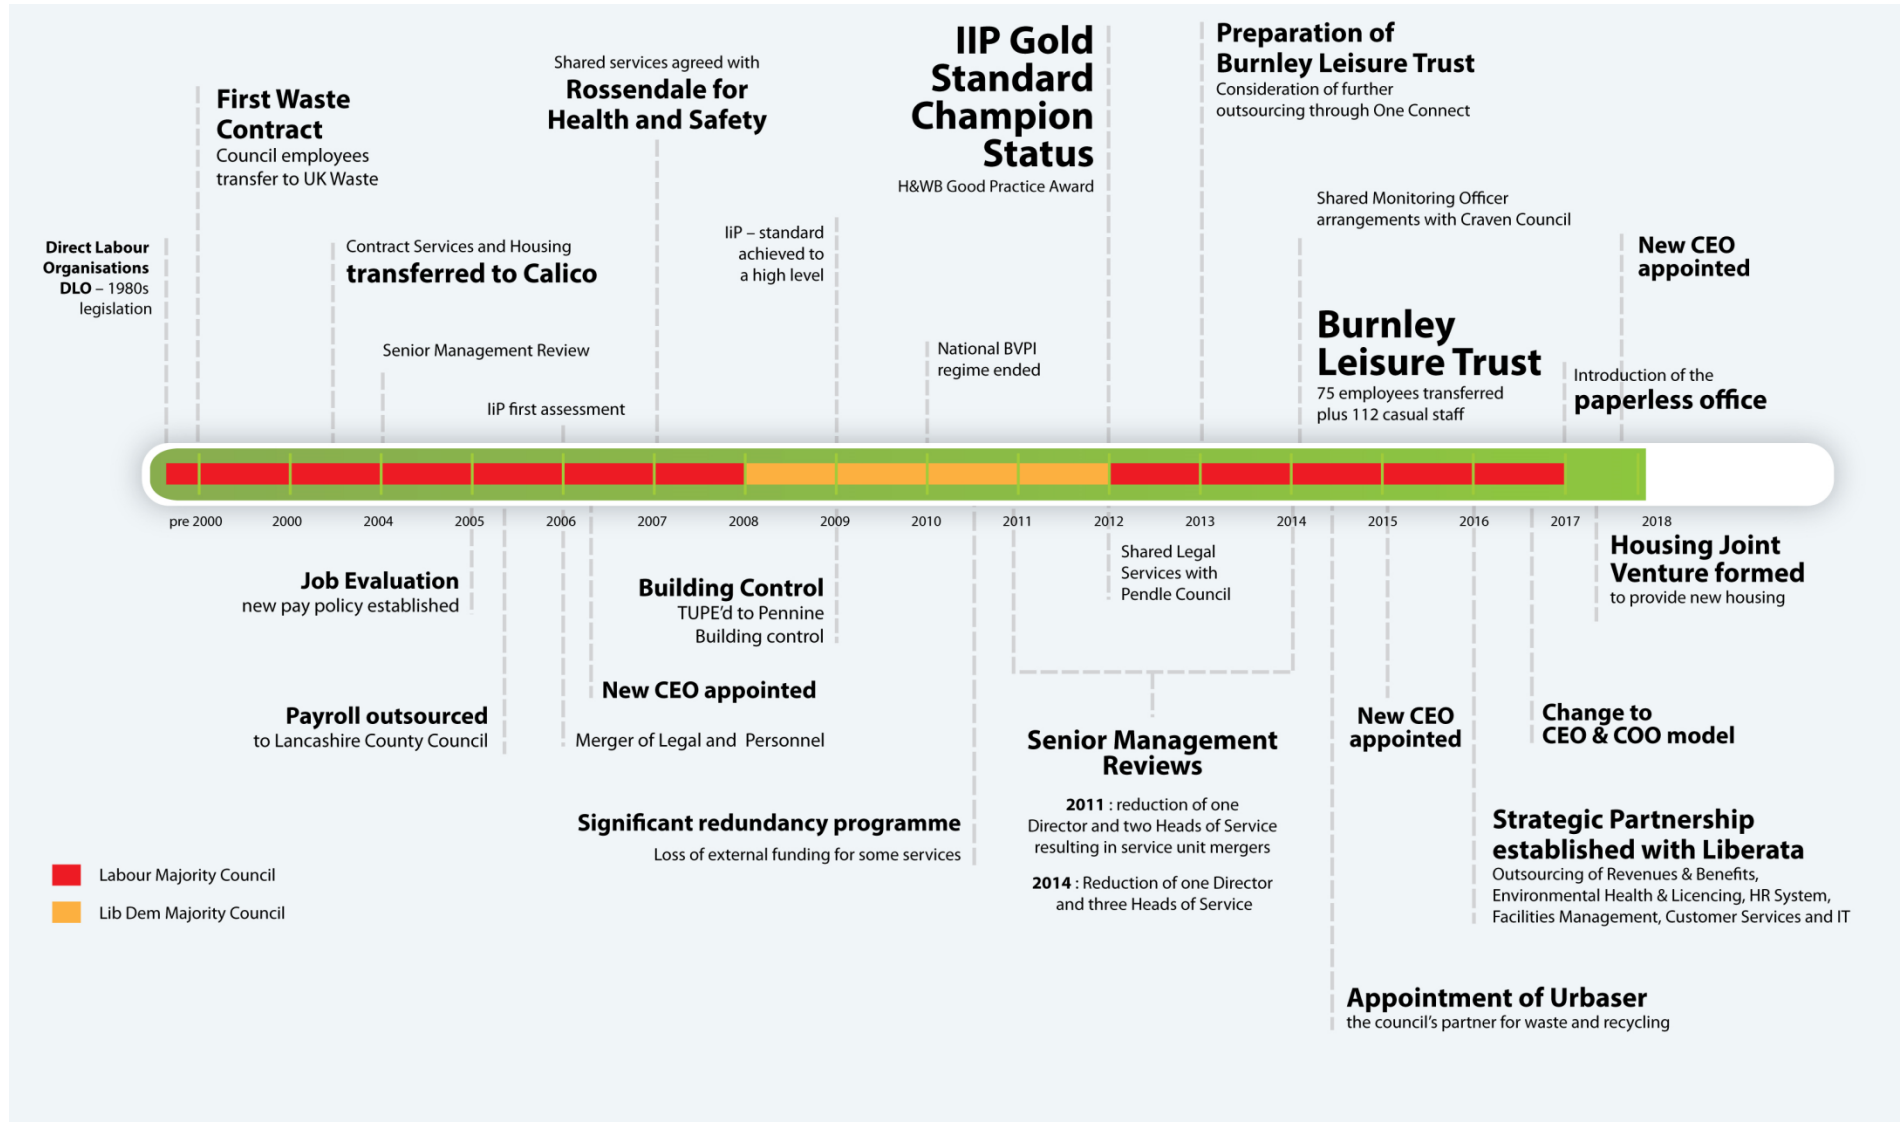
Direct Labour Organisations DLO – 1980s legislation

First Waste Contract
Council employees transfer to UK Waste

Contract Services and Housing
transferred to Calico

Senior Management Review

IiP first assessment

Shared services agreed with
Rossendale for Health and Safety

IiP – standard achieved to a high level

IIP Gold Standard Champion Status
H&WB Good Practice Award

National BVPI regime ended

Preparation of Burnley Leisure Trust
Consideration of further outsourcing through One Connect

Shared Monitoring Officer arrangements with Craven Council

Burnley Leisure Trust
75 employees transferred plus 112 casual staff

New CEO appointed

Introduction of the
paperless office

pre 2000 2000 2004 2005 2006 2007 2008 2009 2010 2011 2012 2013 2014 2015 2016 2017 2018

Job Evaluation
new pay policy established

Payroll outsourced
to Lancashire County Council

Building Control
TUPE'd to Pennine Building control

New CEO appointed

Merger of Legal and Personnel

Significant redundancy programme
Loss of external funding for some services

Shared Legal Services with Pendle Council

Senior Management Reviews
2011 : reduction of one Director and two Heads of Service resulting in service unit mergers
2014 : Reduction of one Director and three Heads of Service

New CEO appointed

Housing Joint Venture formed
to provide new housing

Change to CEO & COO model

Strategic Partnership established with Liberata
Outsourcing of Revenues & Benefits, Environmental Health & Licencing, HR System, Facilities Management, Customer Services and IT

Appointment of Urbaser
the council's partner for waste and recycling

Labour Majority Council
Lib Dem Majority Council